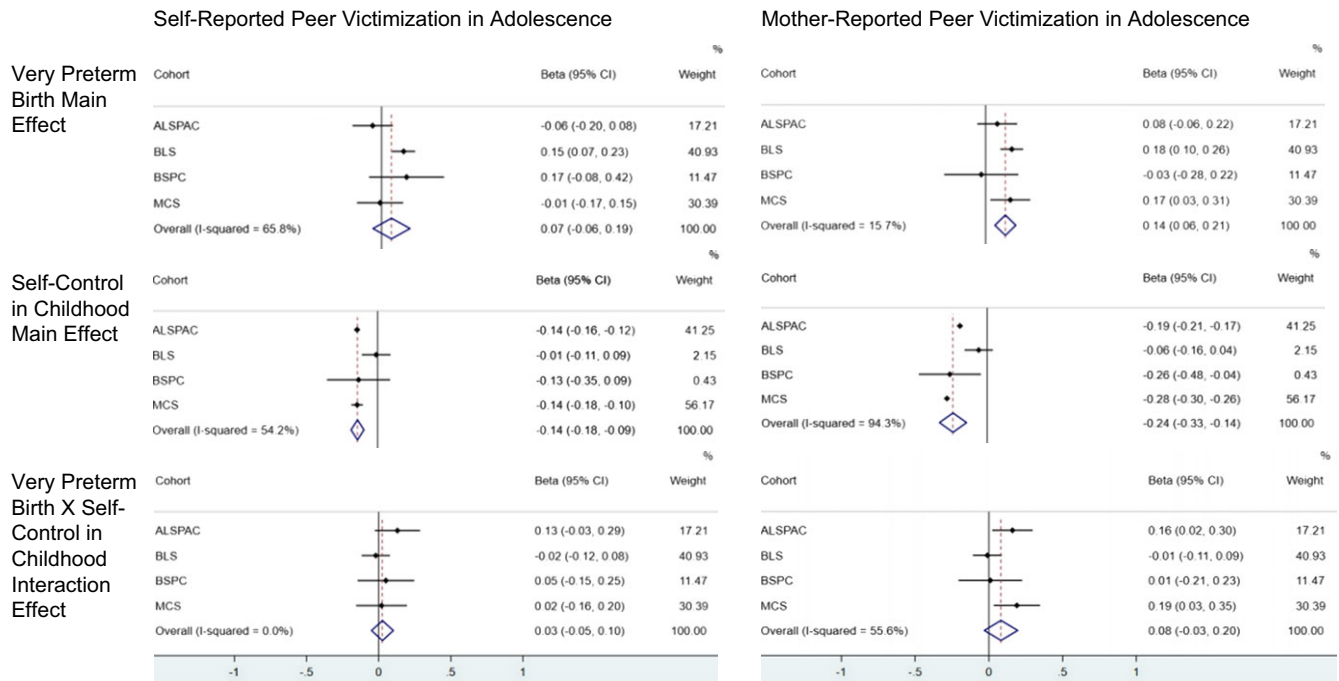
Self-Reported Peer Victimization in Adolescence

Mother-Reported Peer Victimization in Adolescence

Very Preterm Birth Main Effect

| Cohort | Beta (95% CI) | % Weight |
|---|---|---|
| ALSPAC | -0.06 (-0.20, 0.08) | 17.21 |
| BLS | 0.15 (0.07, 0.23) | 40.93 |
| BSPC | 0.17 (-0.08, 0.42) | 11.47 |
| MCS | -0.01 (-0.17, 0.15) | 30.39 |
| Overall (I-squared = 65.8%) | 0.07 (-0.06, 0.19) | 100.00 |

| Cohort | Beta (95% CI) | % Weight |
|---|---|---|
| ALSPAC | 0.08 (-0.06, 0.22) | 17.21 |
| BLS | 0.18 (0.10, 0.26) | 40.93 |
| BSPC | -0.03 (-0.28, 0.22) | 11.47 |
| MCS | 0.17 (0.03, 0.31) | 30.39 |
| Overall (I-squared = 15.7%) | 0.14 (0.06, 0.21) | 100.00 |

Self-Control in Childhood Main Effect

| Cohort | Beta (95% CI) | % Weight |
|---|---|---|
| ALSPAC | -0.14 (-0.16, -0.12) | 41.25 |
| BLS | -0.01 (-0.11, 0.09) | 2.15 |
| BSPC | -0.13 (-0.35, 0.09) | 0.43 |
| MCS | -0.14 (-0.18, -0.10) | 56.17 |
| Overall (I-squared = 54.2%) | -0.14 (-0.18, -0.09) | 100.00 |

| Cohort | Beta (95% CI) | % Weight |
|---|---|---|
| ALSPAC | -0.19 (-0.21, -0.17) | 41.25 |
| BLS | -0.06 (-0.16, 0.04) | 2.15 |
| BSPC | -0.26 (-0.48, -0.04) | 0.43 |
| MCS | -0.28 (-0.30, -0.26) | 56.17 |
| Overall (I-squared = 94.3%) | -0.24 (-0.33, -0.14) | 100.00 |

Very Preterm Birth X Self-Control in Childhood Interaction Effect

| Cohort | Beta (95% CI) | % Weight |
|---|---|---|
| ALSPAC | 0.13 (-0.03, 0.29) | 17.21 |
| BLS | -0.02 (-0.12, 0.08) | 40.93 |
| BSPC | 0.05 (-0.15, 0.25) | 11.47 |
| MCS | 0.02 (-0.16, 0.20) | 30.39 |
| Overall (I-squared = 0.0%) | 0.03 (-0.05, 0.10) | 100.00 |

| Cohort | Beta (95% CI) | % Weight |
|---|---|---|
| ALSPAC | 0.16 (0.02, 0.30) | 17.21 |
| BLS | -0.01 (-0.11, 0.09) | 40.93 |
| BSPC | 0.01 (-0.21, 0.23) | 11.47 |
| MCS | 0.19 (0.03, 0.35) | 30.39 |
| Overall (I-squared = 55.6%) | 0.08 (-0.03, 0.20) | 100.00 |

-1 -.5 0 .5 1

-1 -.5 0 .5 1